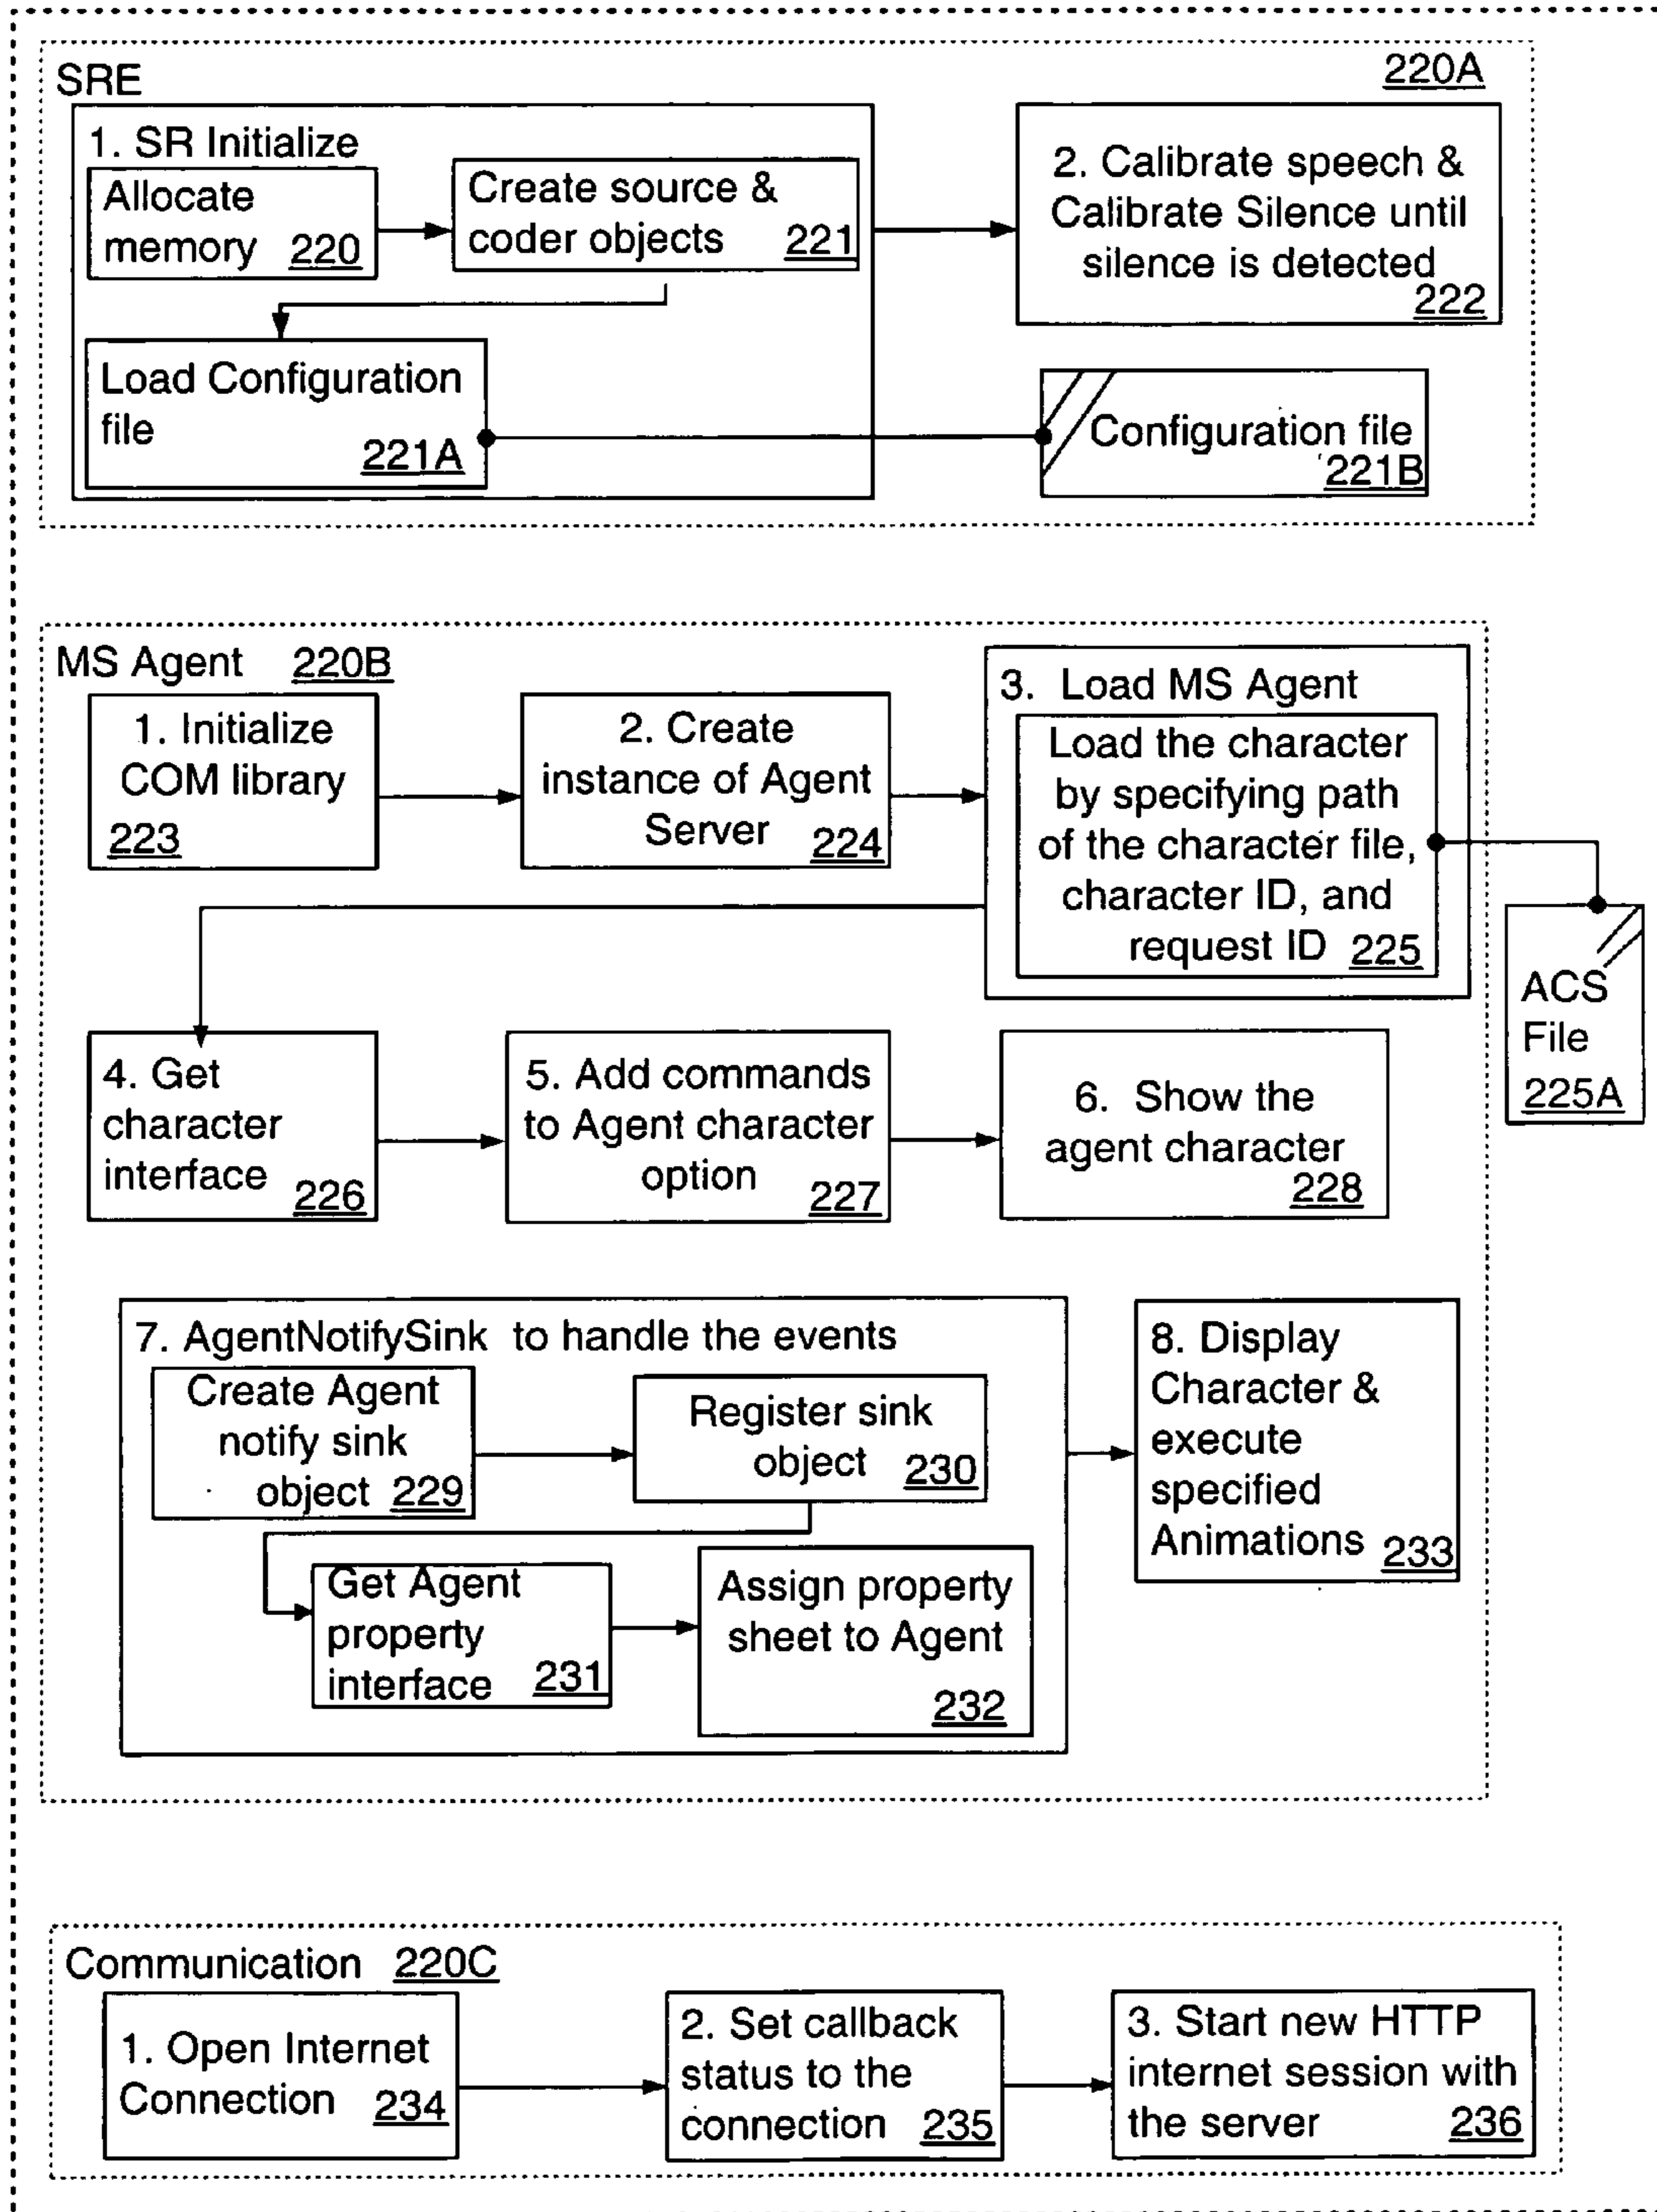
SRE

220A

1. SR Initialize

Allocate memory 220

Create source & coder objects 221

2. Calibrate speech & Calibrate Silence until silence is detected 222

Load Configuration file 221A

Configuration file 221B

MS Agent 220B

1. Initialize COM library 223

2. Create instance of Agent Server 224

3. Load MS Agent

Load the character by specifying path of the character file, character ID, and request ID 225

ACS File 225A

4. Get character interface 226

5. Add commands to Agent character option 227

6. Show the agent character 228

7. AgentNotifySink to handle the events

Create Agent notify sink object 229

Register sink object 230

Get Agent property interface 231

Assign property sheet to Agent 232

8. Display Character & execute specified Animations 233

Communication 220C

1. Open Internet Connection 234

2. Set callback status to the connection 235

3. Start new HTTP internet session with the server 236